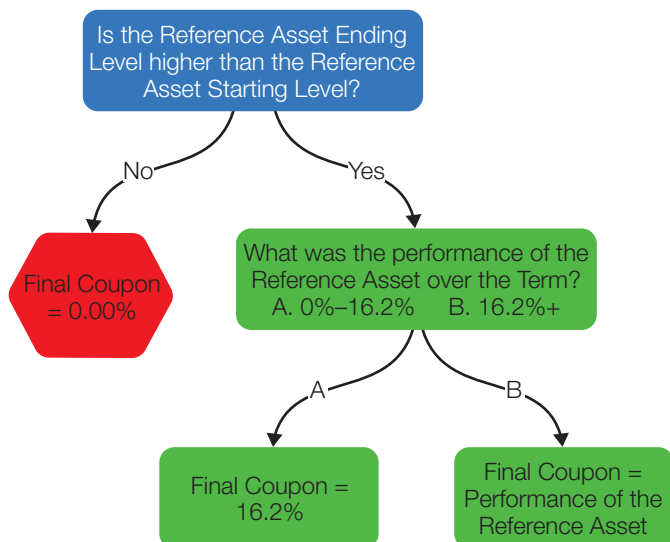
Is the Reference Asset Ending Level higher than the Reference Asset Starting Level?

No

Yes

Final Coupon = 0.00%

What was the performance of the Reference Asset over the Term?
A. 0%–16.2% B. 16.2%+

A

B

Final Coupon = 16.2%

Final Coupon = Performance of the Reference Asset